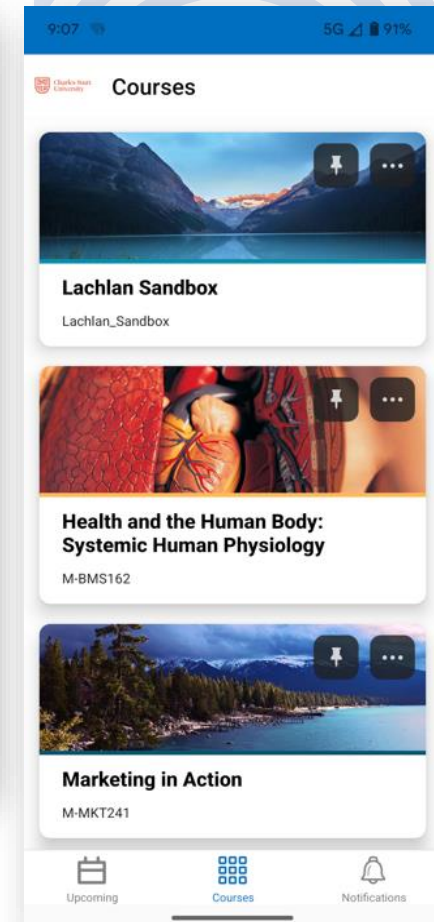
9:07

5G 91%

Charles Sturt University

Courses

Lachlan Sandbox

Lachlan_Sandbox

Health and the Human Body: Systemic Human Physiology

M-BMS162

Marketing in Action

M-MKT241

Upcoming

Courses

Notifications